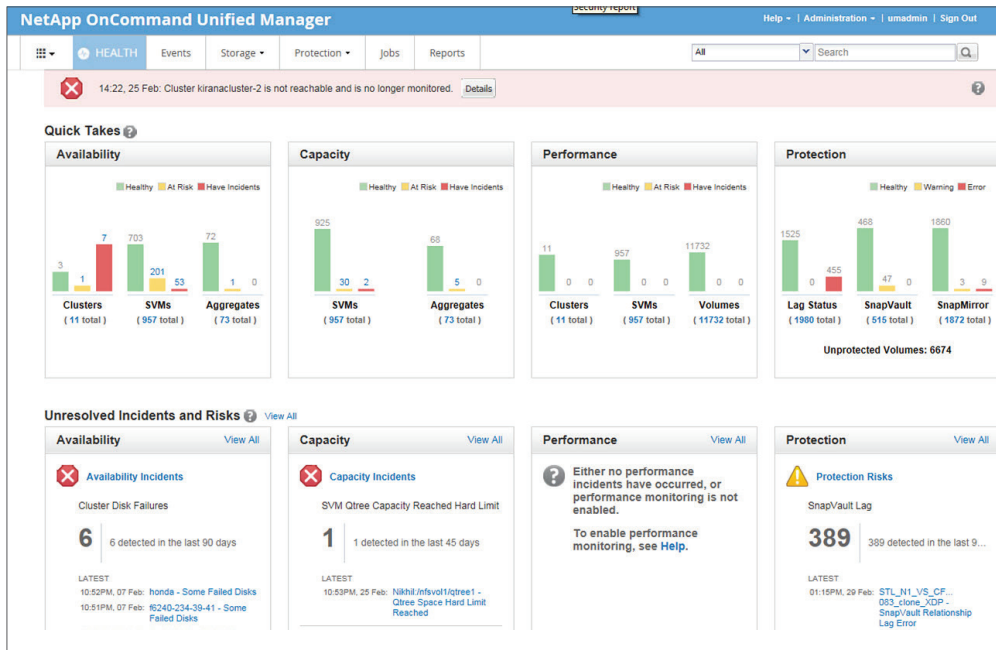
NetApp OnCommand Unified Manager

Security report

Help ▾ | Administration ▾ | umadmin | Sign Out

HEALTH | Events | Storage ▾ | Protection ▾ | Jobs | Reports

All

Search

14:22, 25 Feb: Cluster kiranacluster-2 is not reachable and is no longer monitored. Details

Quick Takes

Availability

Healthy At Risk Have Incidents

3 1 7
Clusters
( 11 total )

703 201 53
SVMs
( 957 total )

72 1 0
Aggregates
( 73 total )

Capacity

Healthy At Risk Have Incidents

925 30 2
SVMs
( 957 total )

68 5 0
Aggregates
( 73 total )

Performance

Healthy At Risk Have Incidents

11 0 0
Clusters
( 11 total )

957 0 0
SVMs
( 957 total )

11732 0 0
Volumes
( 11732 total )

Protection

Healthy Warning Error

1525 0 455
Lag Status
( 1980 total )

468 47 0
SnapVault
( 515 total )

1860 3 9
SnapMirror
( 1872 total )

Unprotected Volumes: 6674

Unresolved Incidents and Risks View All

Availability View All

Availability Incidents

Cluster Disk Failures

6 6 detected in the last 90 days

LATEST

10:52PM, 07 Feb: honda - Some Failed Disks

10:51PM, 07 Feb: f6240-234-39-41 - Some Failed Disks

Capacity View All

Capacity Incidents

SVM Qtree Capacity Reached Hard Limit

1 1 detected in the last 45 days

LATEST

10:53PM, 25 Feb: Nikhil:/nfsvol1/qtree1 - Qtree Space Hard Limit Reached

Performance View All

Either no performance incidents have occurred, or performance monitoring is not enabled.

To enable performance monitoring, see Help.

Protection View All

Protection Risks

SnapVault Lag

389 389 detected in the last 9...

LATEST

01:15PM, 29 Feb: STL_N1_VS_CF... 083_clone_XDP - SnapVault Relationship Lag Error